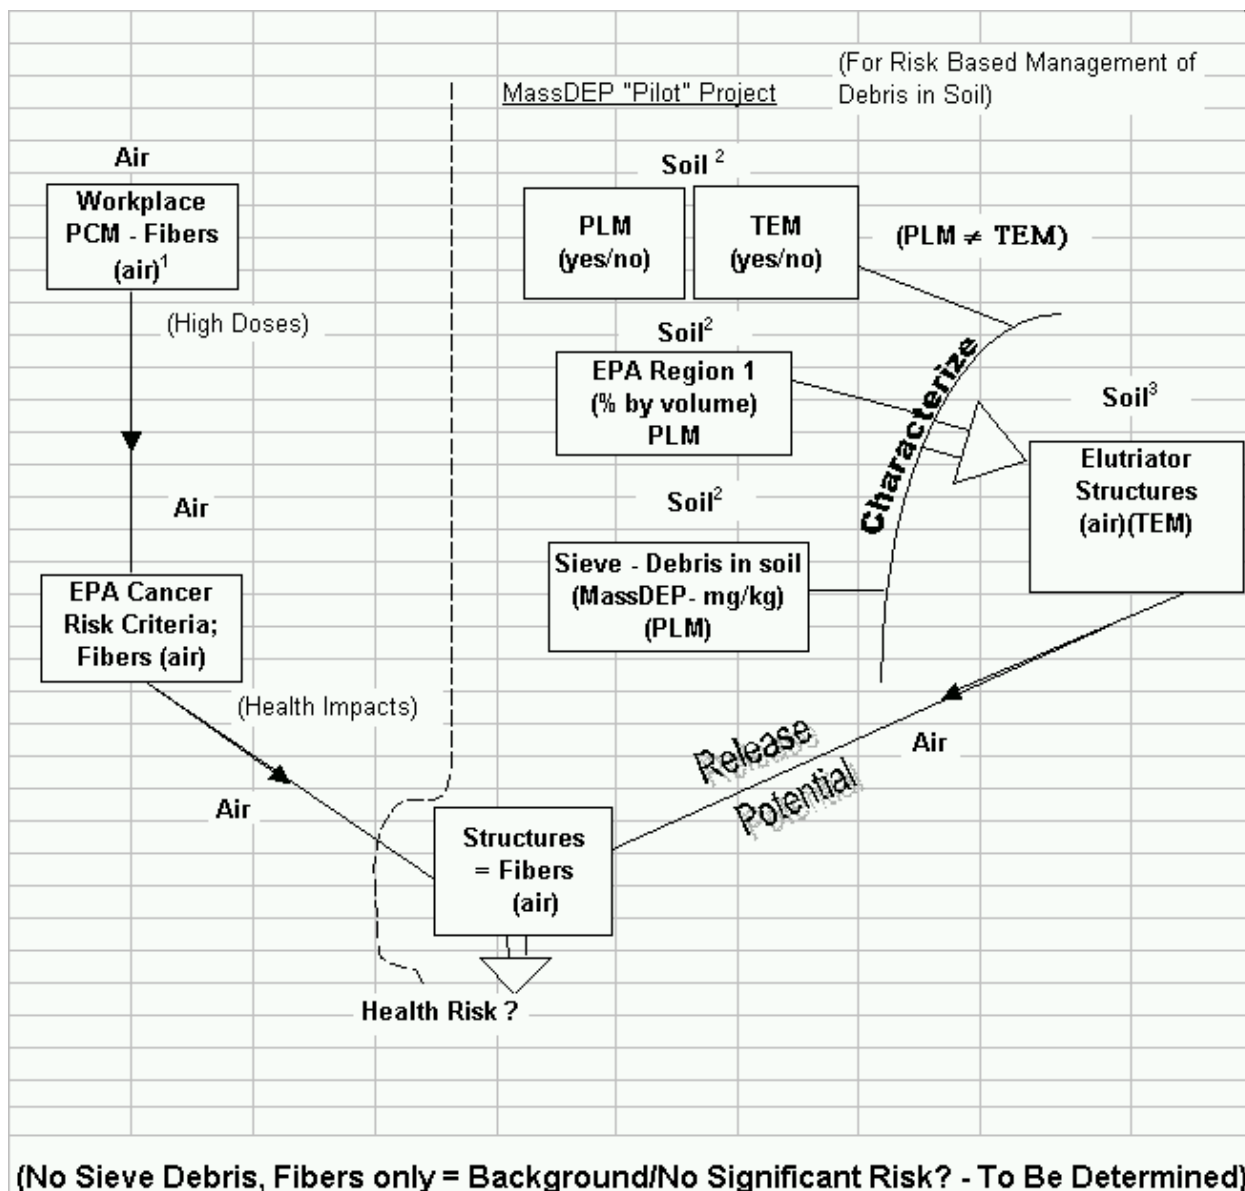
MassDEP "Pilot" Project

(For Risk Based Management of Debris in Soil)

Air

Workplace PCM - Fibers (air)$^1$

(High Doses)

Air

EPA Cancer Risk Criteria; Fibers (air)

(Health Impacts)

Air

Soil $^2$

PLM (yes/no)

TEM (yes/no)

(PLM $\neq$ TEM)

Soil$^2$

EPA Region 1 (% by volume) PLM

Characterize

Soil$^3$

Elutriator Structures (air)(TEM)

Soil$^2$

Sieve - Debris in soil (MassDEP- mg/kg) (PLM)

Release Potential

Air

Structures = Fibers (air)

Health Risk ?

(No Sieve Debris, Fibers only = Background/No Significant Risk? - To Be Determined)